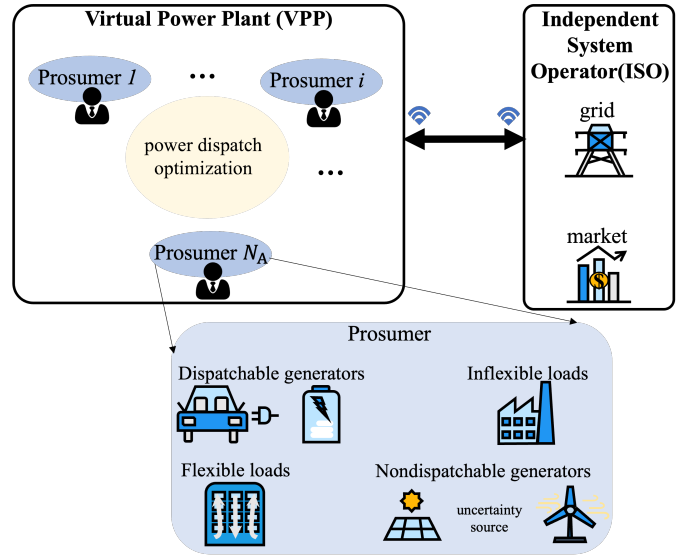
Virtual Power Plant (VPP)

Prosumer $1$

...

Prosumer $i$

power dispatch optimization

...

Prosumer $N_{\mathrm{A}}$

Independent System Operator(ISO)

grid

market

Prosumer

Dispatchable generators

Inflexible loads

Flexible loads

Nondispatchable generators

uncertainty source